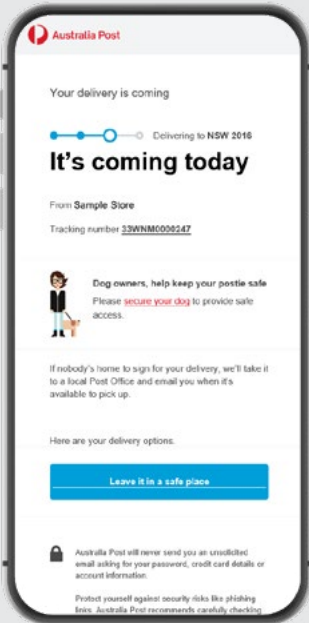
Australia Post

Your delivery is coming

Delivering to NSW 2016

It's coming today

From Sample Store

Tracking number 33WNM0000247

Dog owners, help keep your postie safe

Please secure your dog to provide safe access.

If nobody's home to sign for your delivery, we'll take it to a local Post Office and email you when it's available to pick up.

Here are your delivery options.

Leave it in a safe place

Australia Post will never send you an unsolicited email asking for your password, credit card details or account information.

Protect yourself against security risks like phishing links. Australia Post recommends carefully checking